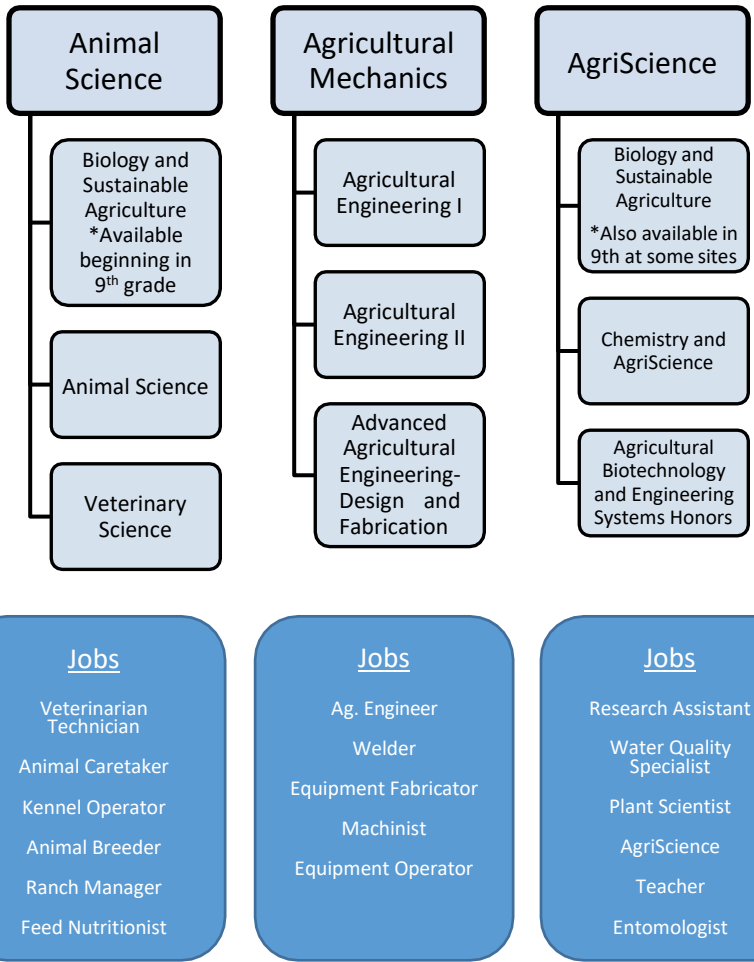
Animal Science

Biology and Sustainable Agriculture *Available beginning in 9$^{th}$ grade

Animal Science

Veterinary Science

Agricultural Mechanics

Agricultural Engineering I

Agricultural Engineering II

Advanced Agricultural Engineering- Design and Fabrication

AgriScience

Biology and Sustainable Agriculture

*Also available in 9th at some sites

Chemistry and AgriScience

Agricultural Biotechnology and Engineering Systems Honors

Jobs

Veterinarian Technician

Animal Caretaker

Kennel Operator

Animal Breeder

Ranch Manager

Feed Nutritionist

Jobs

Ag. Engineer

Welder

Equipment Fabricator

Machinist

Equipment Operator

Jobs

Research Assistant

Water Quality Specialist

Plant Scientist

AgriScience

Teacher

Entomologist